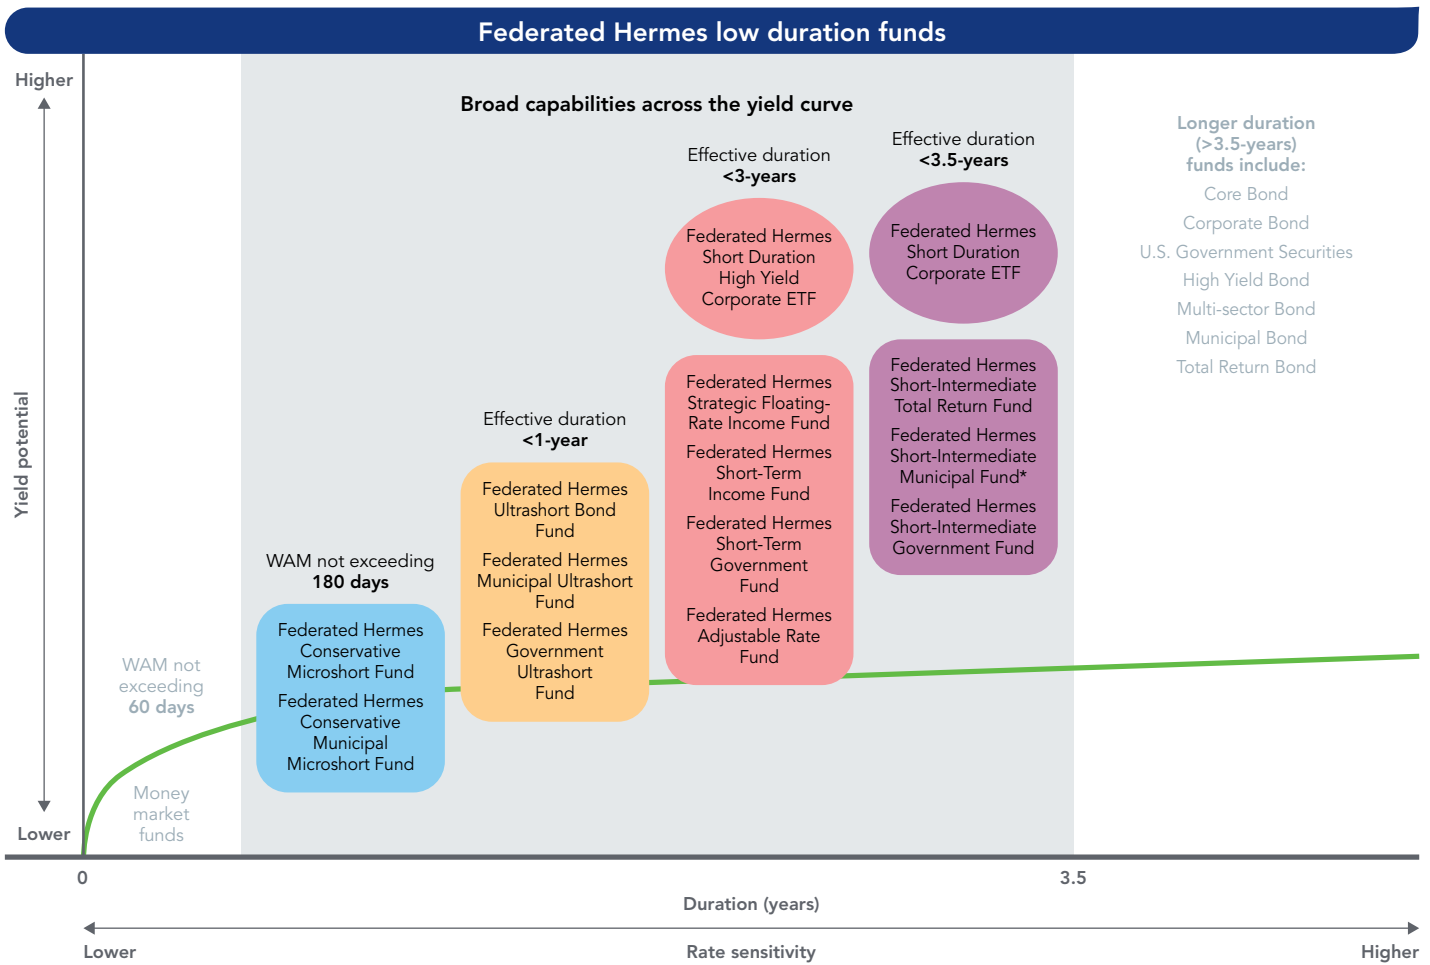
Federated Hermes low duration funds

Higher

Yield potential

Lower

Broad capabilities across the yield curve

Longer duration (>3.5-years) funds include:

Core Bond

Corporate Bond

U.S. Government Securities

High Yield Bond

Multi-sector Bond

Municipal Bond

Total Return Bond

Effective duration <3-years

Federated Hermes Short Duration High Yield Corporate ETF

Effective duration <3.5-years

Federated Hermes Short Duration Corporate ETF

Federated Hermes Strategic Floating-Rate Income Fund

Federated Hermes Short-Term Income Fund

Federated Hermes Short-Term Government Fund

Federated Hermes Adjustable Rate Fund

Federated Hermes Short-Intermediate Total Return Fund

Federated Hermes Short-Intermediate Municipal Fund*

Federated Hermes Short-Intermediate Government Fund

Effective duration <1-year

Federated Hermes Ultrashort Bond Fund

Federated Hermes Municipal Ultrashort Fund

Federated Hermes Government Ultrashort Fund

WAM not exceeding 180 days

Federated Hermes Conservative Microshort Fund

Federated Hermes Conservative Municipal Microshort Fund

WAM not exceeding 60 days

Money market funds

0

3.5

Duration (years)

Lower

Rate sensitivity

Higher